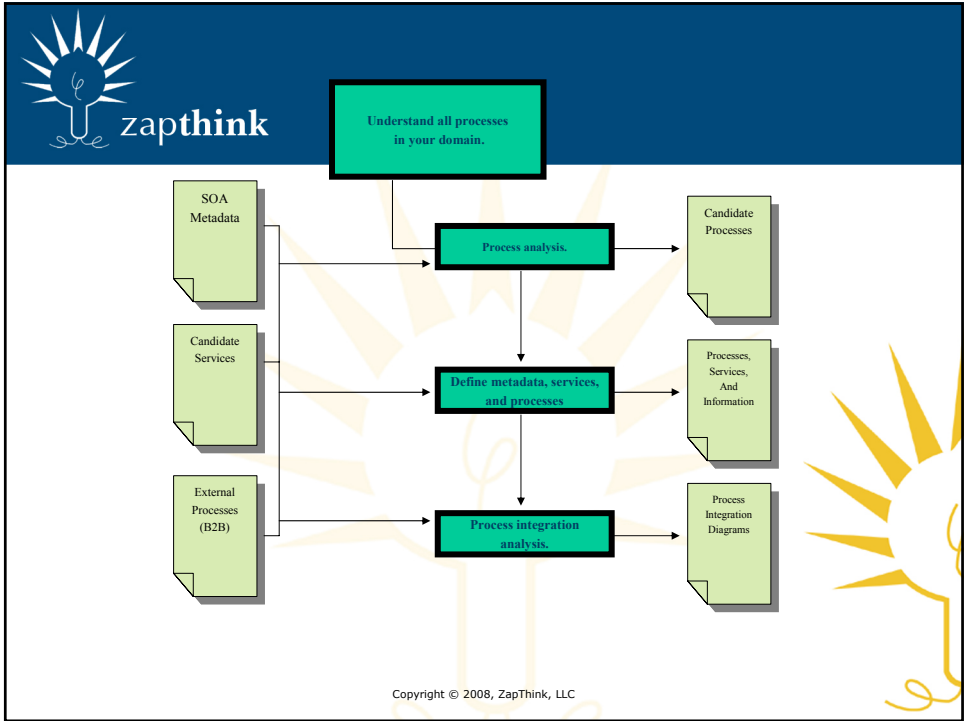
zapthink

Understand all processes in your domain.

SOA Metadata

Candidate Services

External Processes (B2B)

Process analysis.

Define metadata, services, and processes

Process integration analysis.

Candidate Processes

Processes, Services, And Information

Process Integration Diagrams

Copyright © 2008, ZapThink, LLC